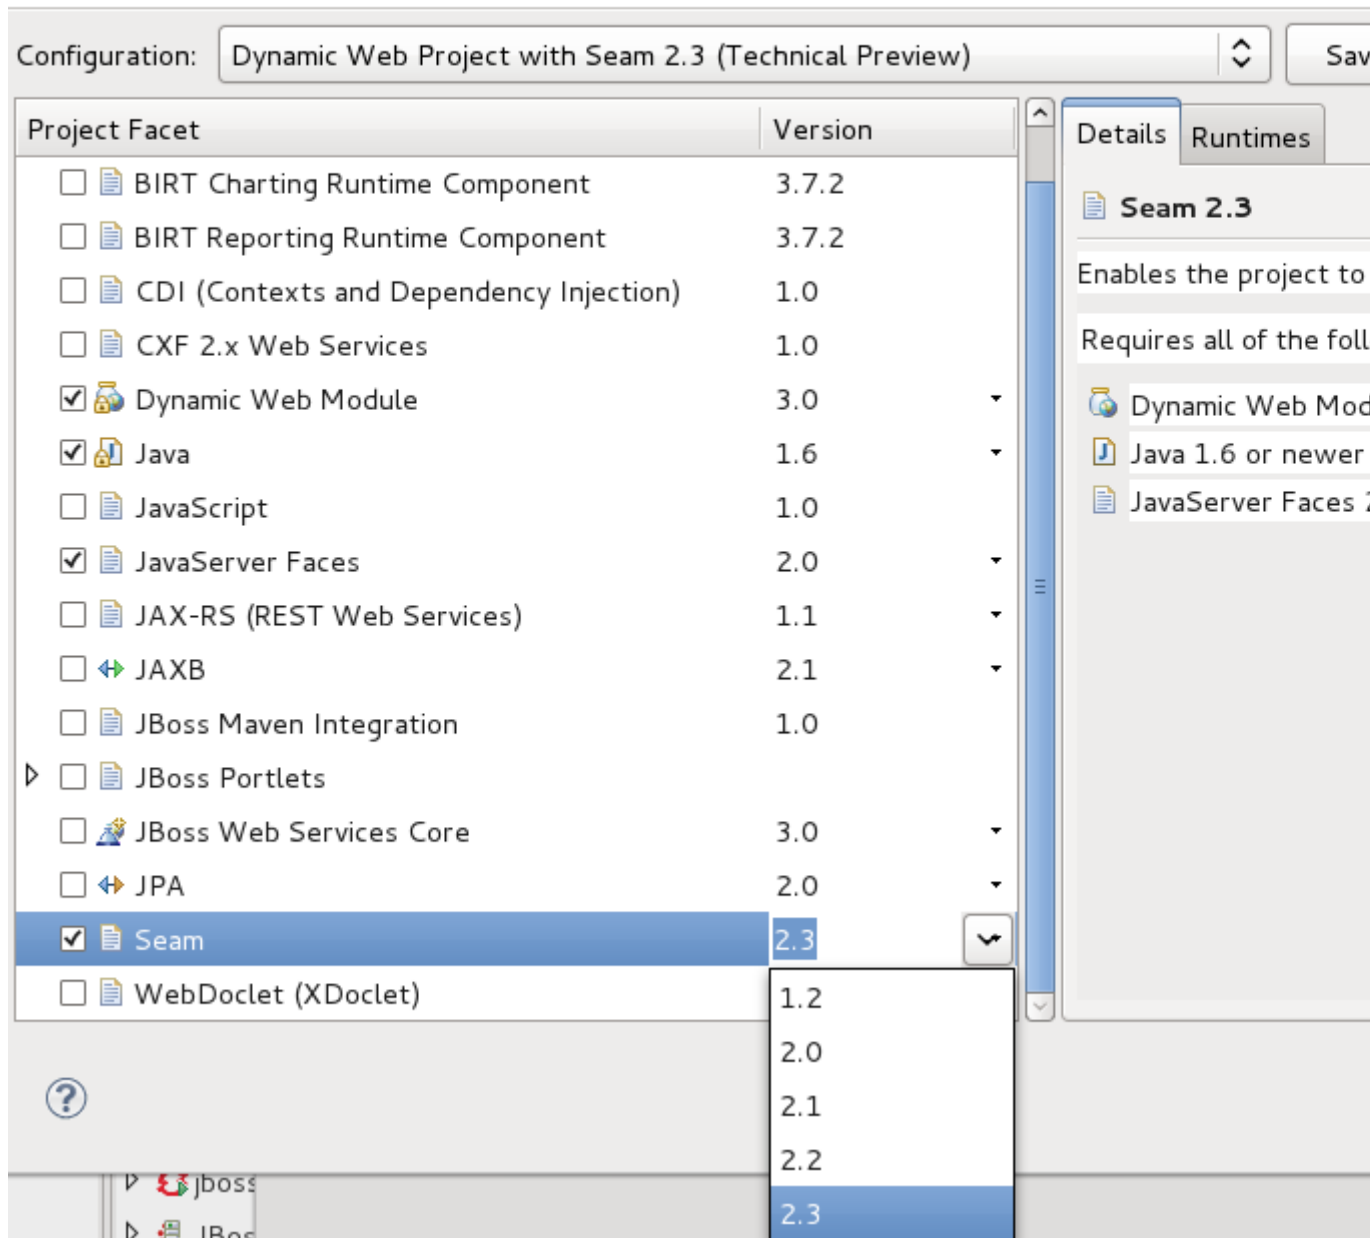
Configuration: Dynamic Web Project with Seam 2.3 (Technical Preview)

Sav

| Project Facet | Version |
|---|---|
| BIRT Charting Runtime Component | 3.7.2 |
| BIRT Reporting Runtime Component | 3.7.2 |
| CDI (Contexts and Dependency Injection) | 1.0 |
| CXF 2.x Web Services | 1.0 |
| Dynamic Web Module | 3.0 |
| Java | 1.6 |
| JavaScript | 1.0 |
| JavaServer Faces | 2.0 |
| JAX-RS (REST Web Services) | 1.1 |
| JAXB | 2.1 |
| JBoss Maven Integration | 1.0 |
| JBoss Portlets | |
| JBoss Web Services Core | 3.0 |
| JPA | 2.0 |
| Seam | 2.3 |
| WebDoclet (XDoclet) | |

1.2
2.0
2.1
2.2
2.3

Details Runtimes

Seam 2.3

Enables the project to

Requires all of the foll

Dynamic Web Mod
Java 1.6 or newer
JavaServer Faces 2

jboss
JBos